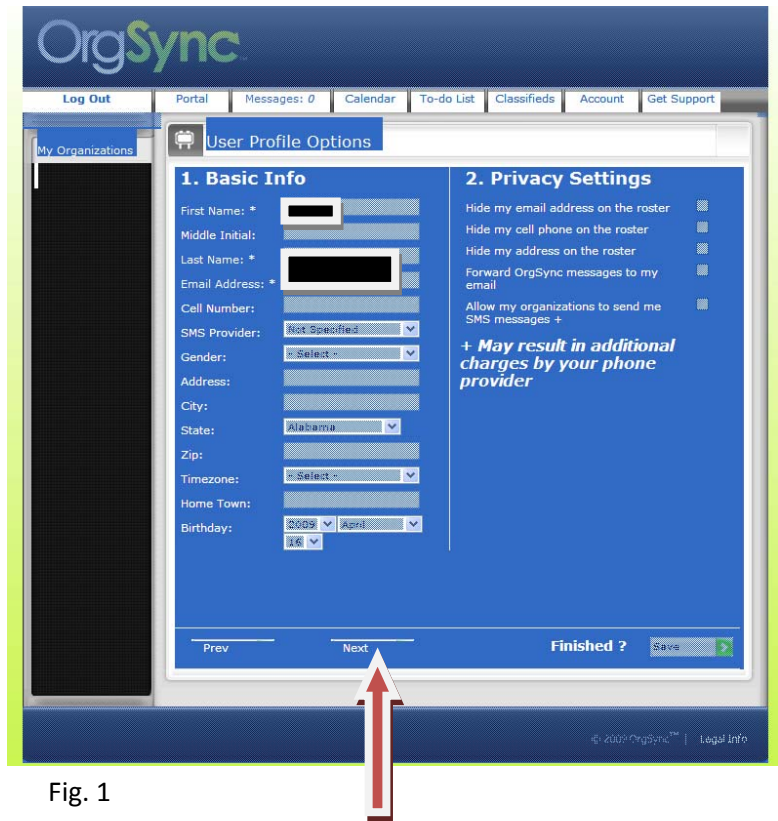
OrgSync

Log Out | Portal | Messages: 0 | Calendar | To-do List | Classifieds | Account | Get Support

My Organizations

User Profile Options

1. Basic Info

First Name: *
Middle Initial:
Last Name: *
Email Address: *
Cell Number:
SMS Provider: Not Specified
Gender: - Select -
Address:
City:
State: Alabama
Zip:
Timezone: - Select -
Home Town:
Birthday: 2009 April 16

2. Privacy Settings

Hide my email address on the roster
Hide my cell phone on the roster
Hide my address on the roster
Forward OrgSync messages to my email
Allow my organizations to send me SMS messages +

+ May result in additional charges by your phone provider

Prev
Next
Finished ? Save

© 2009 OrgSync™ | Legal Info

Fig. 1